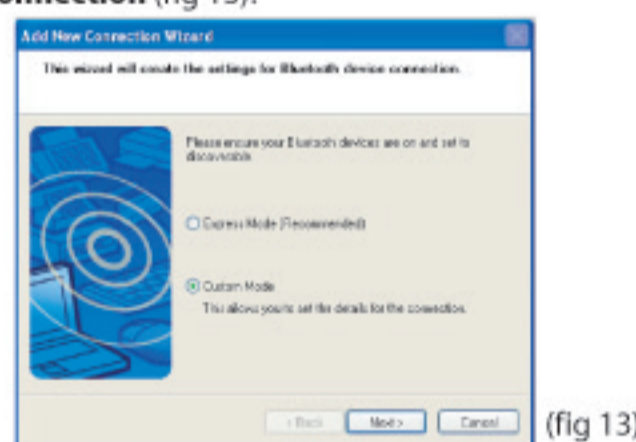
connection (fig 13).

Add New Connection Wizard

This wizard will create the settings for Bluetooth device connection.

Please ensure your Bluetooth devices are on and set to discoverable.

Express Mode (Recommended)

Custom Mode

This allows you to set the details for the connection.

< Back Next > Cancel

(fig 13)